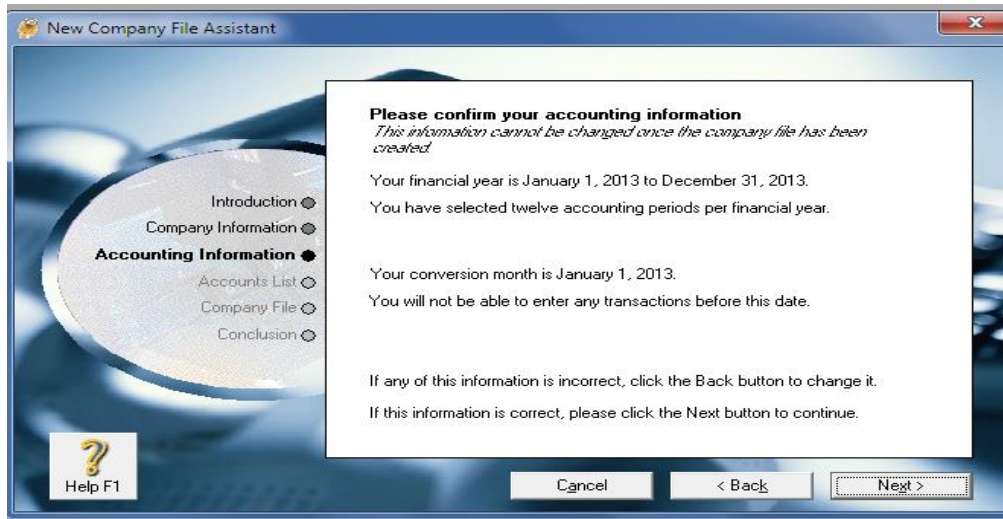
New Company File Assistant

Introduction
Company Information
Accounting Information
Accounts List
Company File
Conclusion

Please confirm your accounting information
This information cannot be changed once the company file has been created

Your financial year is January 1, 2013 to December 31, 2013.

You have selected twelve accounting periods per financial year.

Your conversion month is January 1, 2013.

You will not be able to enter any transactions before this date.

If any of this information is incorrect, click the Back button to change it.

If this information is correct, please click the Next button to continue.

Help F1

Cancel

< Back

Next >